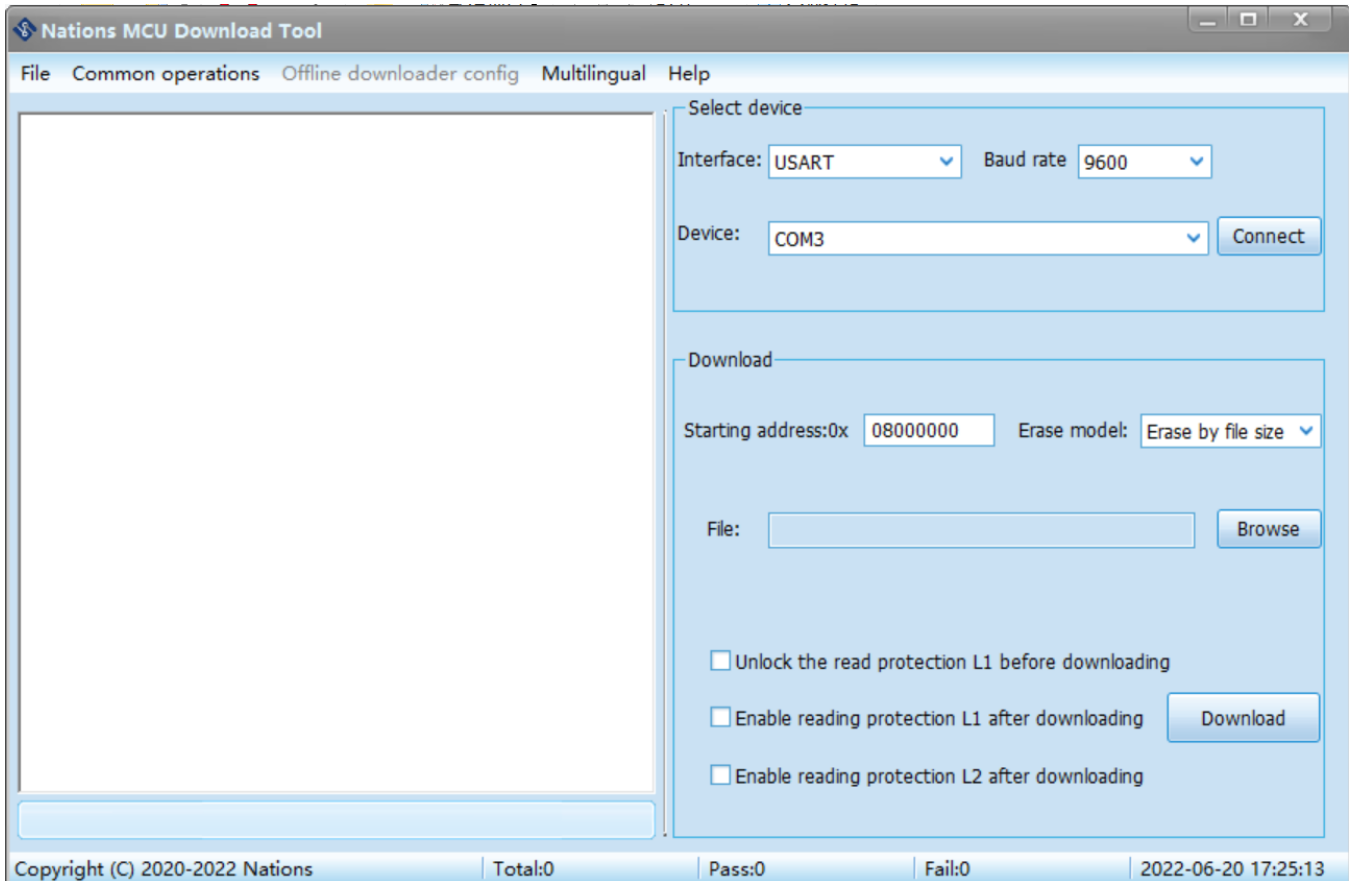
Nations MCU Download Tool

File Common operations Offline downloader config Multilingual Help

Select device

Interface: USART

Baud rate 9600

Device: COM3

Connect

Download

Starting address:0x 08000000

Erase model: Erase by file size

File:

Browse

Unlock the read protection L1 before downloading

Enable reading protection L1 after downloading

Download

Enable reading protection L2 after downloading

Copyright (C) 2020-2022 Nations | Total:0 | Pass:0 | Fail:0 | 2022-06-20 17:25:13